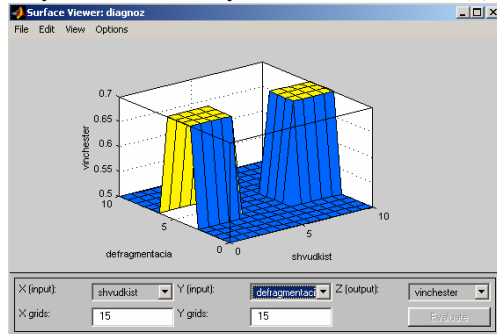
Surface Viewer: diagnoz

File Edit View Options

0.7
0.65
0.6
0.55
0.5

vinchester

10
5
0
defragmentacia

0
5
10
shvudkist

X (input): shvudkist
Y (input): defragmentaci
Z (output): vinchester
X grids: 15
Y grids: 15
Evaluate